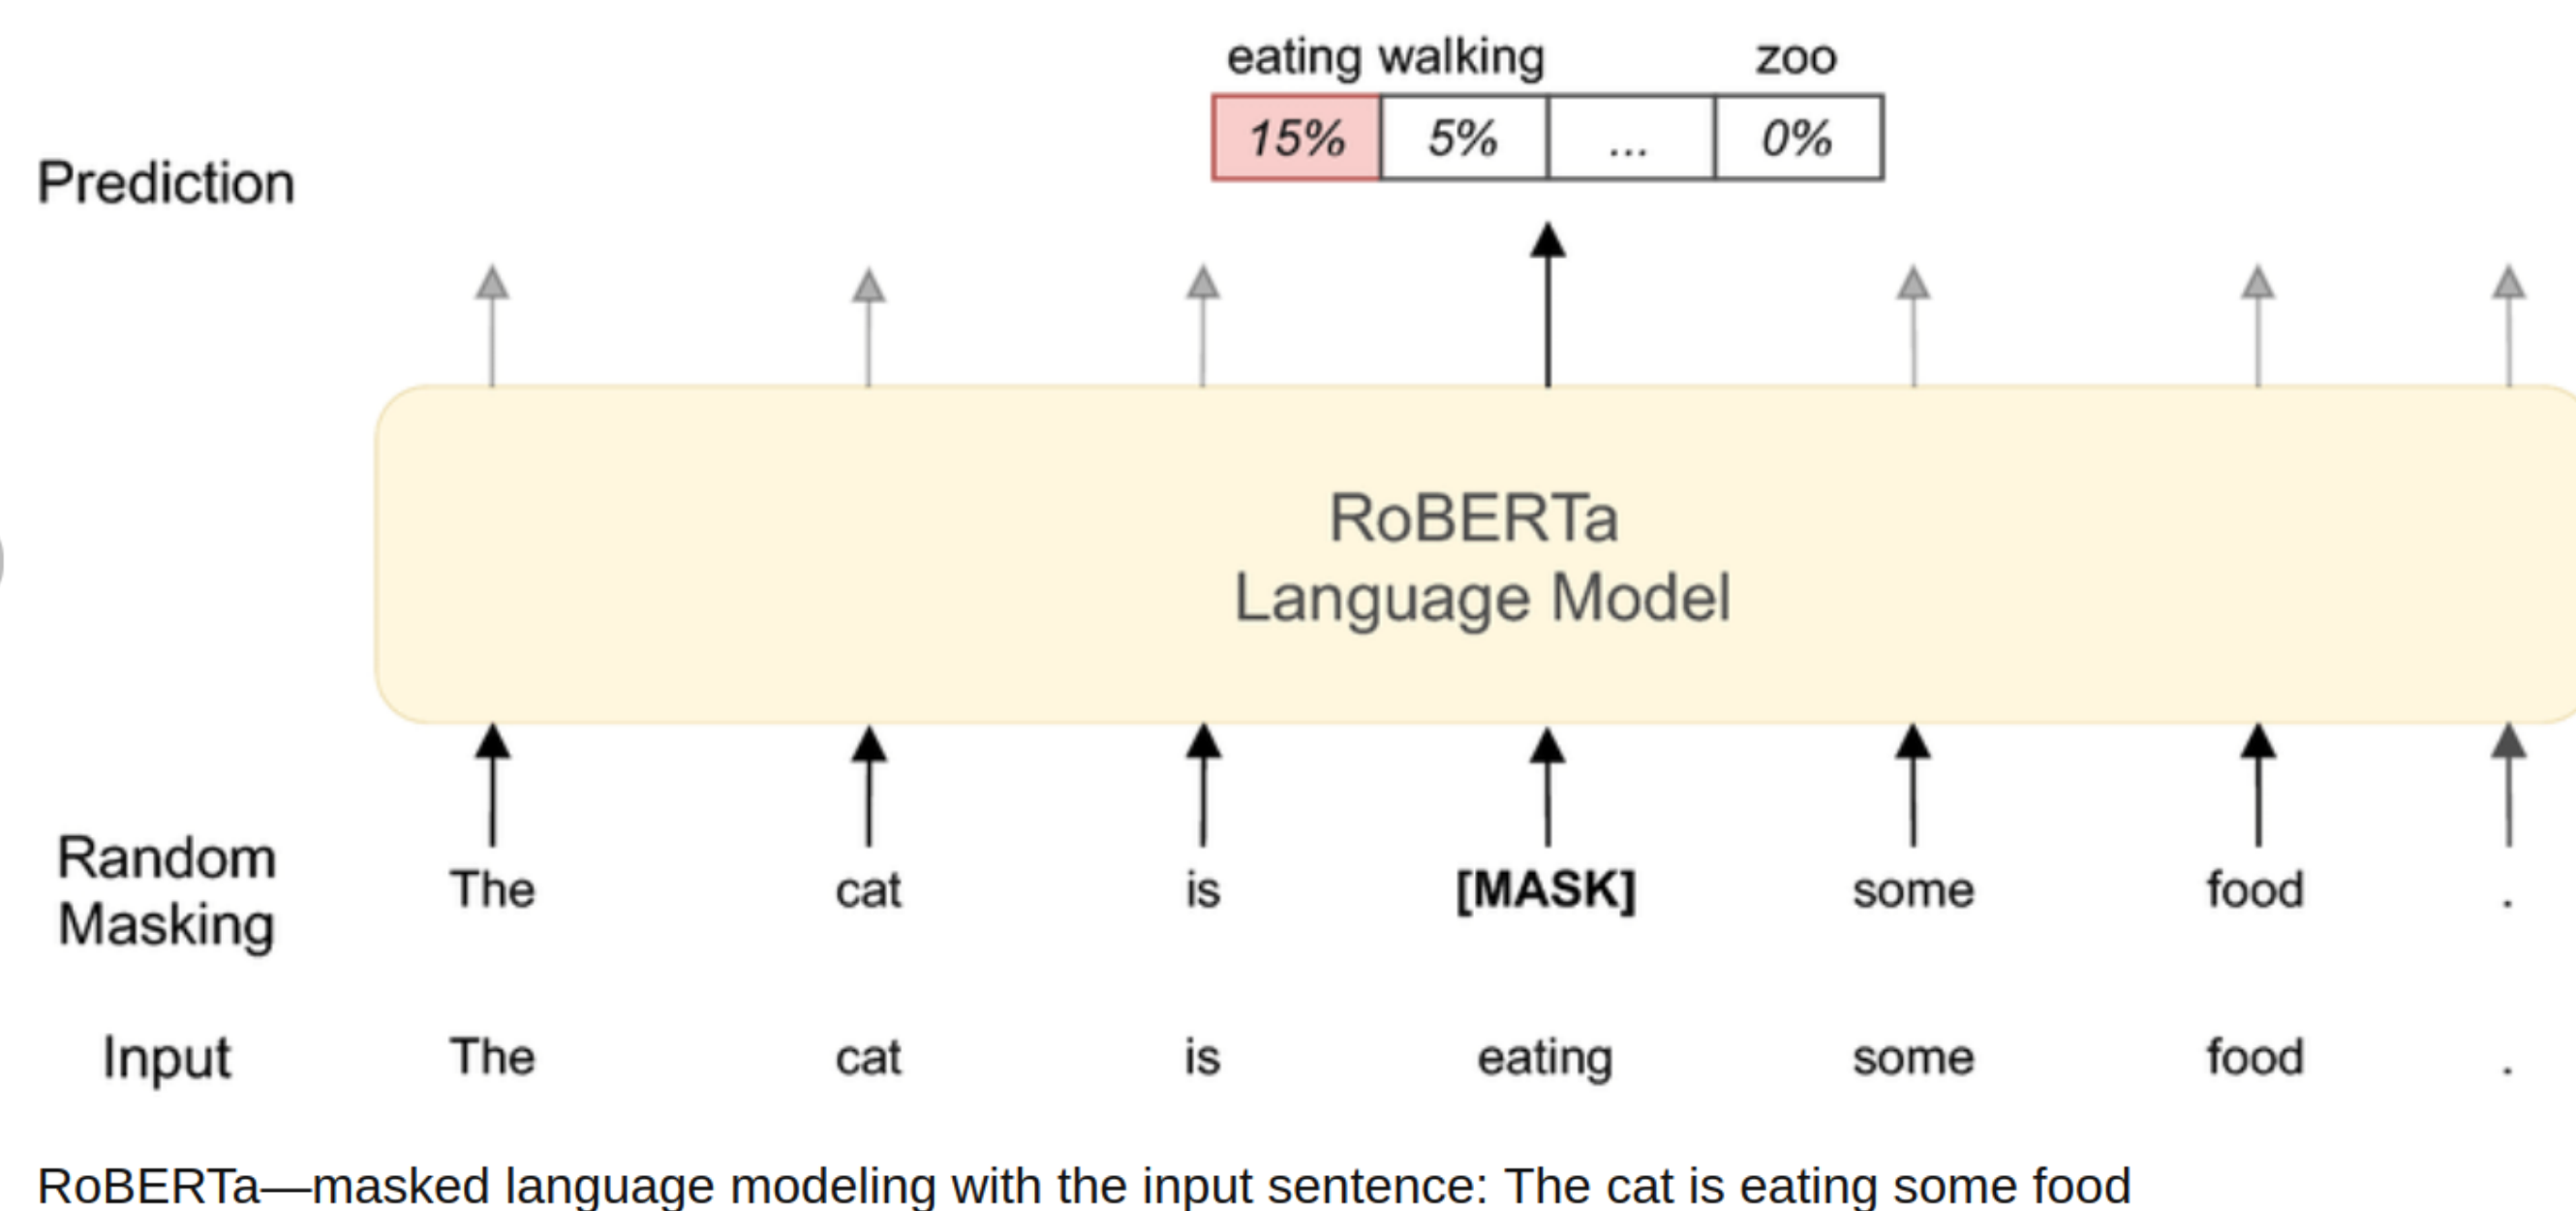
eating walking zoo

| 15% | 5% | ... | 0% |
|---|---|---|---|

Prediction

RoBERTa
Language Model

Random Masking The cat is **[MASK]** some food .

Input The cat is eating some food .

RoBERTa—masked language modeling with the input sentence: The cat is eating some food